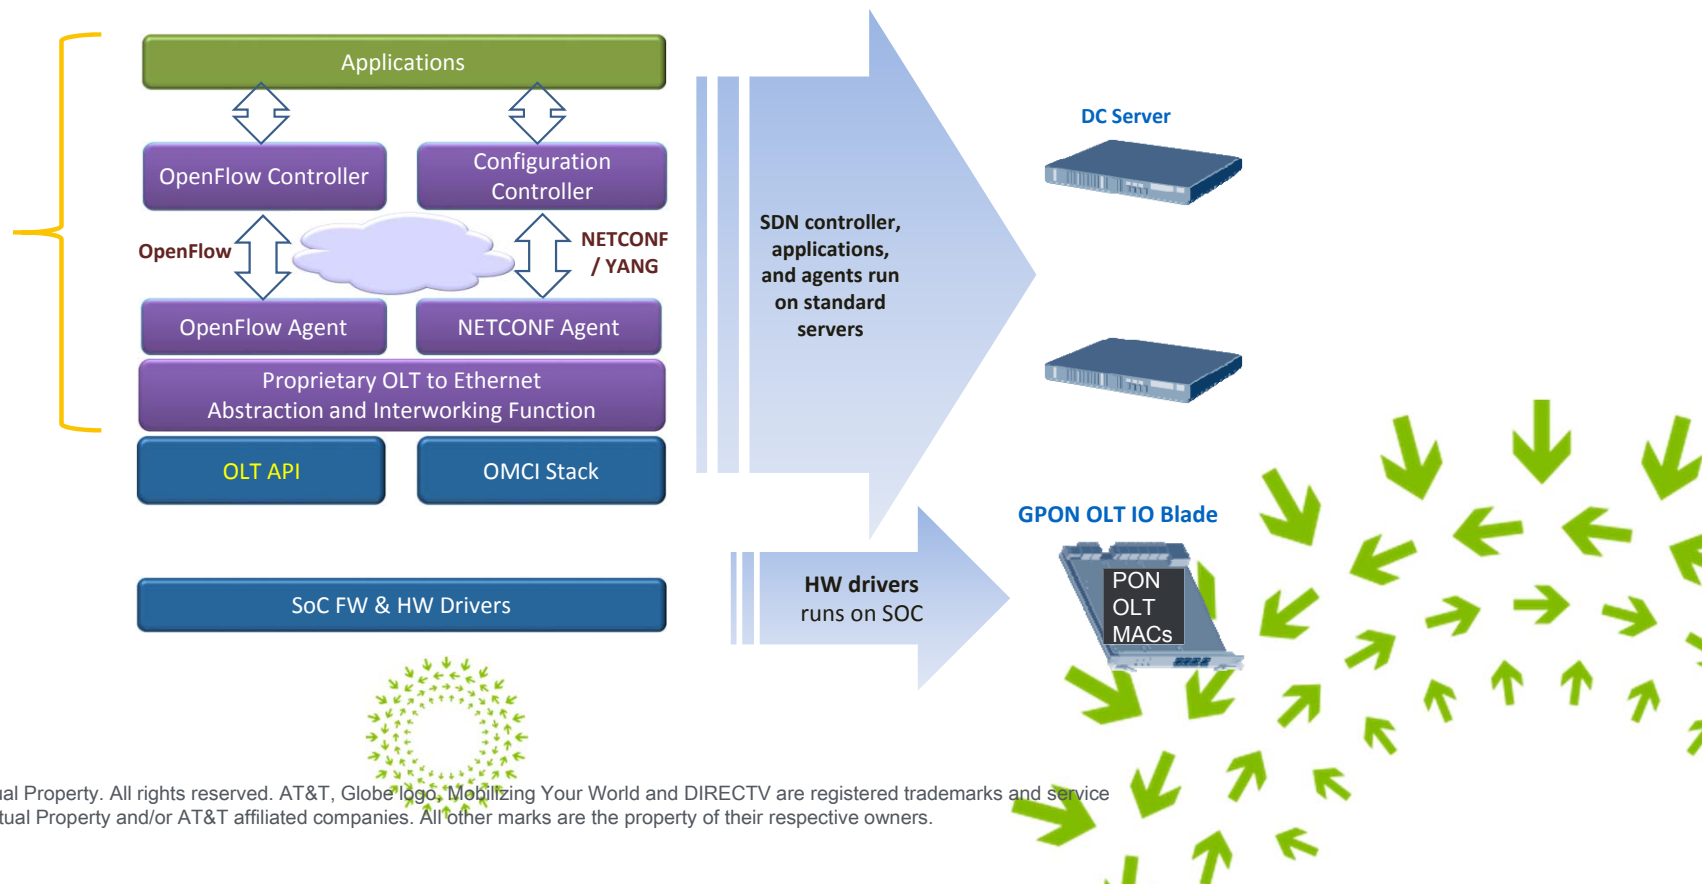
Applications

OpenFlow Controller

Configuration Controller

OpenFlow

NETCONF / YANG

OpenFlow Agent

NETCONF Agent

Proprietary OLT to Ethernet Abstraction and Interworking Function

OLT API

OMCI Stack

SoC FW & HW Drivers

SDN controller, applications, and agents run on standard servers

DC Server

GPON OLT IO Blade

PON OLT MACs

HW drivers runs on SOC

ual Property. All rights reserved. AT&T, Globe logo, Mobilizing Your World and DIRECTV are registered trademarks and service tual Property and/or AT&T affiliated companies. All other marks are the property of their respective owners.